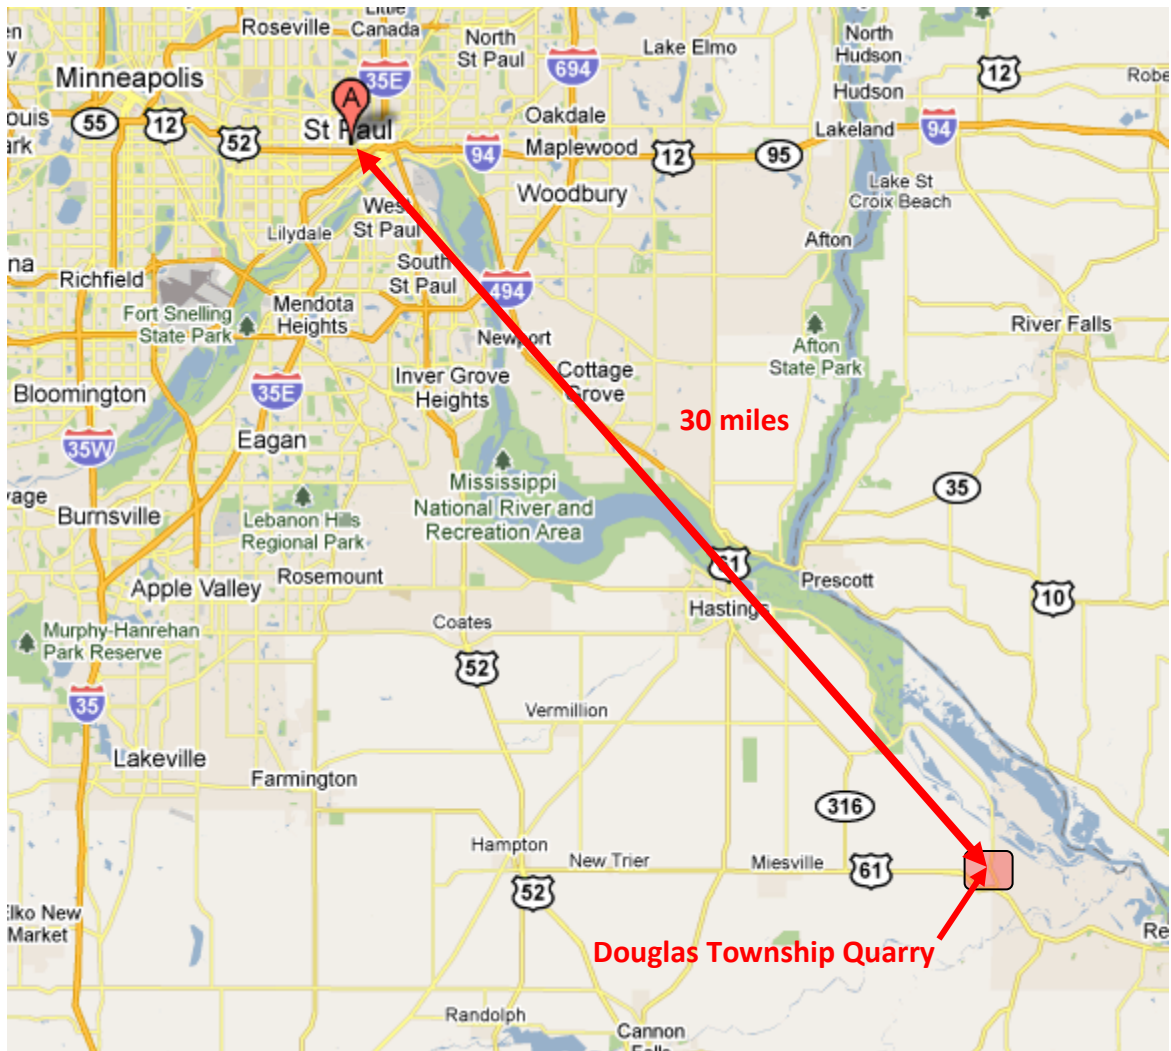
Little Canada
Roseville
North St Paul
694
Lake Elmo
North Hudson
Hudson
12
Robe
en
Minneapolis
ouis
ark
55
12
52
A
St Paul
35E
Oakdale
Maplewood
94
12
95
Lakeland
94
Woodbury
Lake St Croix Beach
West St Paul
Lilydale
Afton
na
Richfield
South St Paul
494
Fort Snelling State Park
Mendota Heights
Newport
River Falls
Afton State Park
Bloomington
35E
Inver Grove Heights
Cottage Grove
30 miles
35W
Eagan
Mississippi National River and Recreation Area
35
vage
Burnsville
Lebanon Hills Regional Park
61
Prescott
Apple Valley
Rosemount
Hastings
10
Murphy-Hanrehan Park Reserve
Coates
52
35
Vermillion
Lakeville
Farmington
316
Hampton
New Trier
Miesville
61
Elko New Market
52
Re
Douglas Township Quarry
Randolph
Cannon Falls